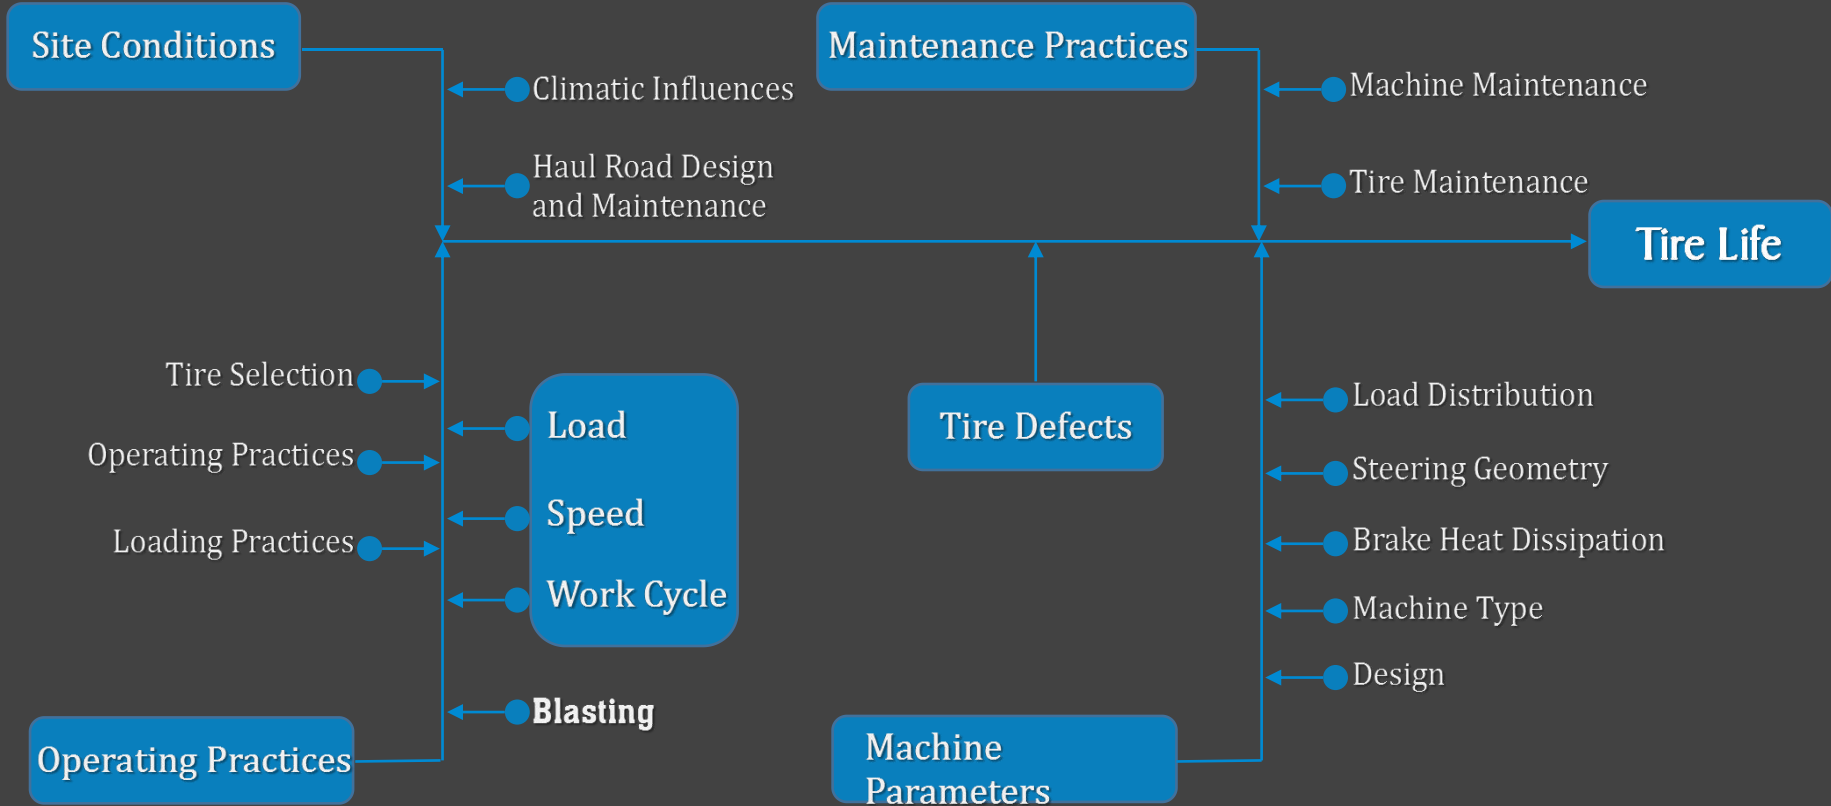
Site Conditions

Climatic Influences

Haul Road Design and Maintenance

Maintenance Practices

Machine Maintenance

Tire Maintenance

Tire Life

Tire Selection

Operating Practices

Loading Practices

Load

Speed

Work Cycle

Tire Defects

Load Distribution

Steering Geometry

Brake Heat Dissipation

Machine Type

Design

Blasting

Operating Practices

Machine Parameters